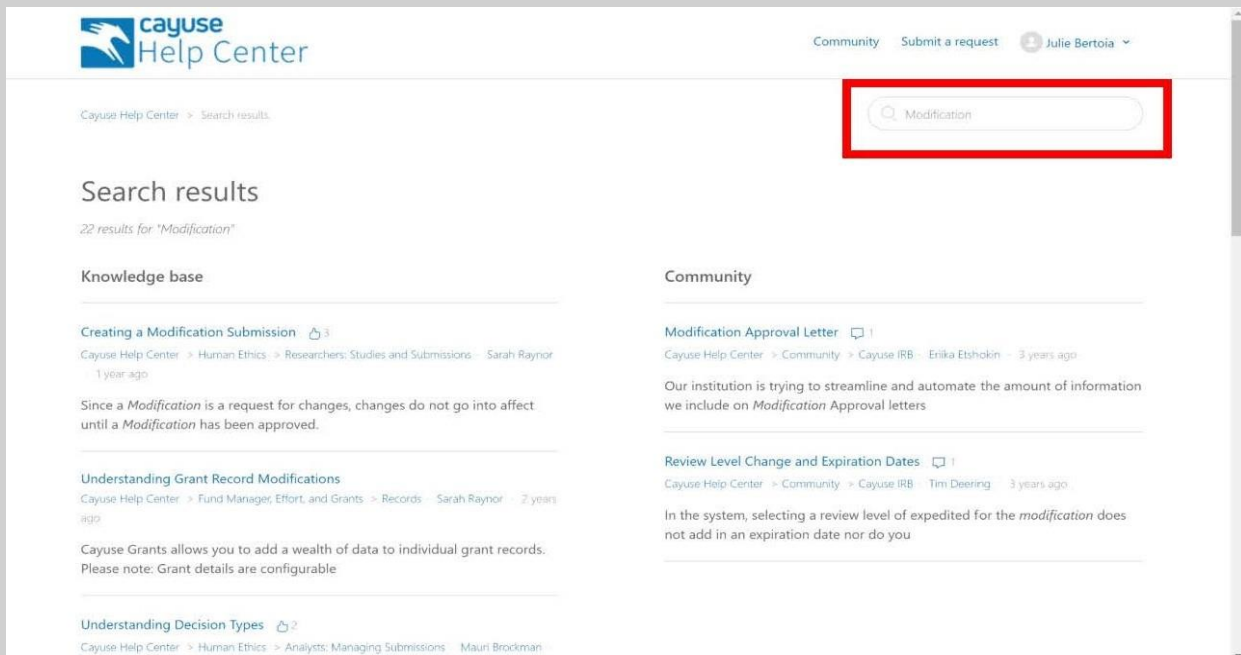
cayuse Help Center

Community Submit a request Julie Bertoia

Cayuse Help Center > Search results

Modification

Search results

22 results for "Modification"

Knowledge base

Creating a Modification Submission 3

Cayuse Help Center > Human Ethics > Researchers: Studies and Submissions · Sarah Raynor · 1 year ago

Since a *Modification* is a request for changes, changes do not go into affect until a *Modification* has been approved.

Understanding Grant Record Modifications

Cayuse Help Center > Fund Manager, Effort, and Grants > Records · Sarah Raynor · 2 years ago

Cayuse Grants allows you to add a wealth of data to individual grant records. Please note: Grant details are configurable

Understanding Decision Types 2

Cayuse Help Center > Human Ethics > Analysts: Managing Submissions · Mauri Brockman

Community

Modification Approval Letter 1

Cayuse Help Center > Community > Cayuse IRB · Erika Etshokin · 3 years ago

Our institution is trying to streamline and automate the amount of information we include on *Modification* Approval letters

Review Level Change and Expiration Dates 1

Cayuse Help Center > Community > Cayuse IRB · Tim Deering · 3 years ago

In the system, selecting a review level of expedited for the *modification* does not add in an expiration date nor do you